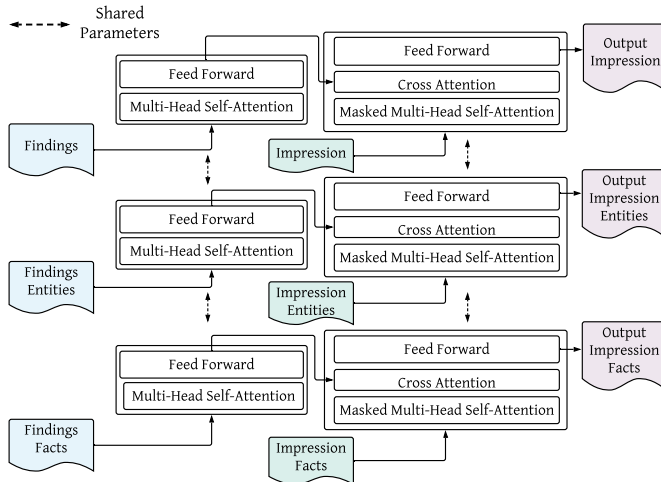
Shared Parameters

Feed Forward
Multi-Head Self-Attention
Findings
Feed Forward
Cross Attention
Masked Multi-Head Self-Attention
Impression
Output Impression

Feed Forward
Multi-Head Self-Attention
Findings Entities
Feed Forward
Cross Attention
Masked Multi-Head Self-Attention
Impression Entities
Output Impression Entities

Feed Forward
Multi-Head Self-Attention
Findings Facts
Feed Forward
Cross Attention
Masked Multi-Head Self-Attention
Impression Facts
Output Impression Facts